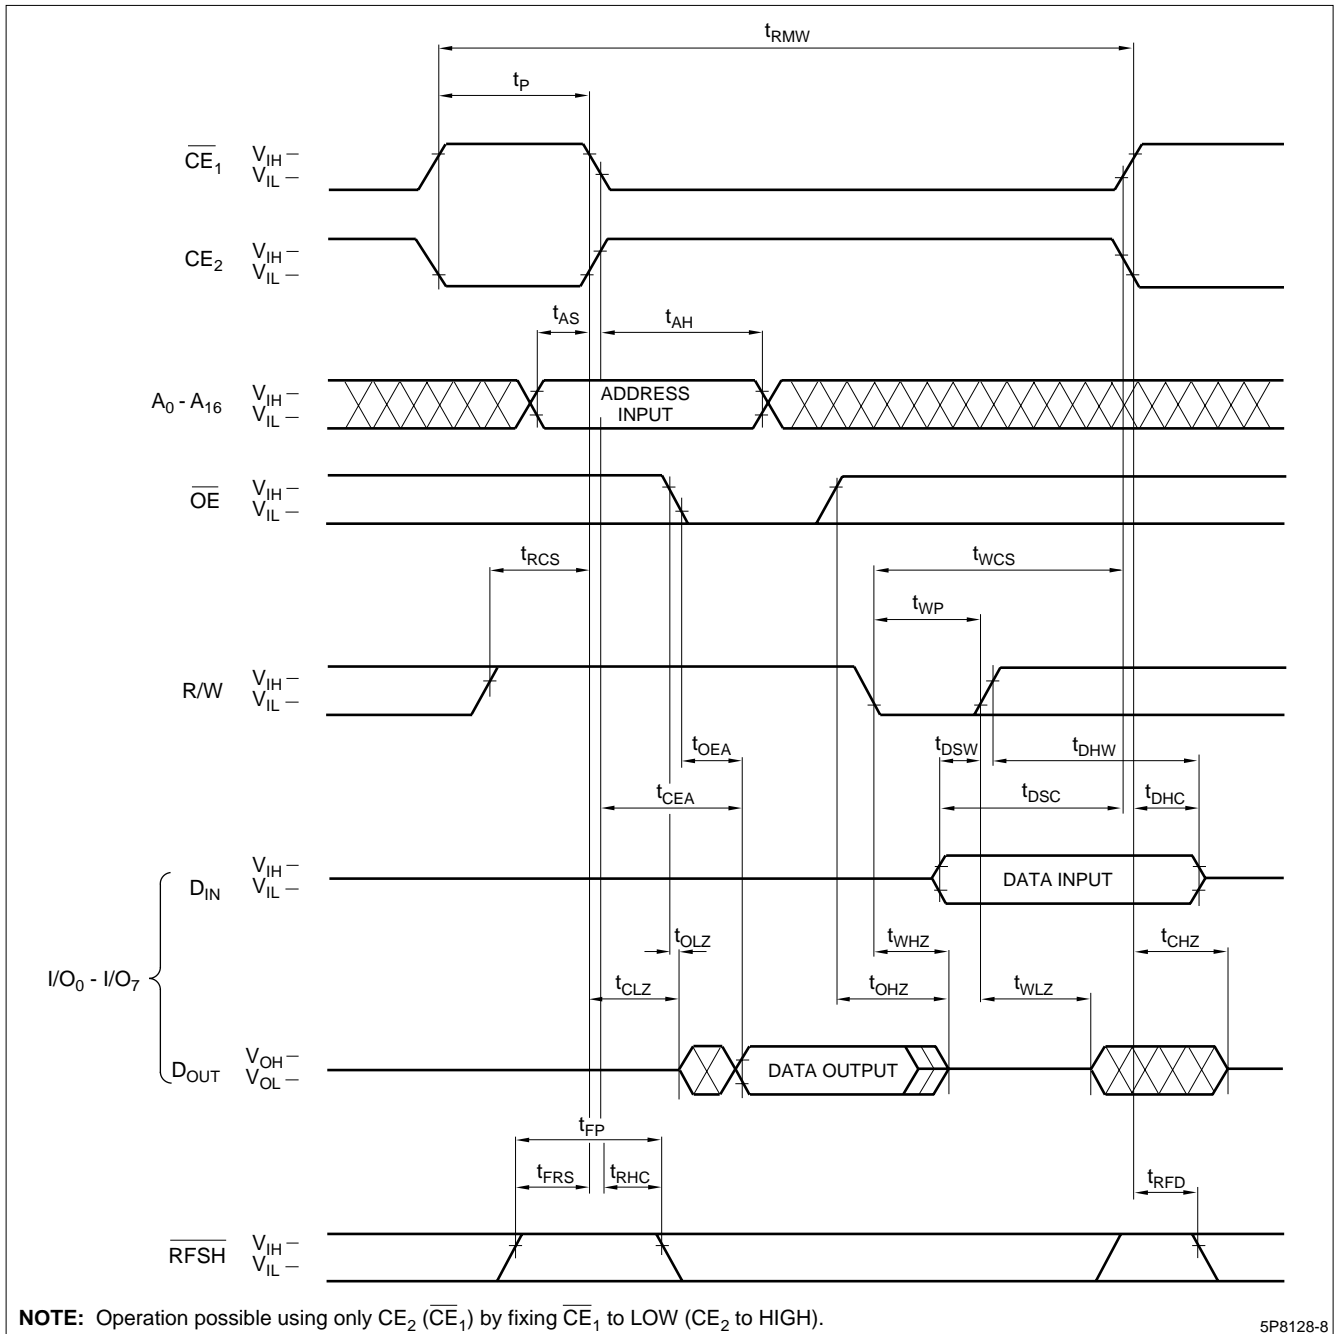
$t_{RMW}$

$t_P$

$\overline{CE}_1$ $V_{IH}$ – $V_{IL}$ –

$CE_2$ $V_{IH}$ – $V_{IL}$ –

$t_{AS}$ $t_{AH}$

$A_0$ - $A_{16}$ $V_{IH}$ – $V_{IL}$ –

ADDRESS INPUT

$\overline{OE}$ $V_{IH}$ – $V_{IL}$ –

$t_{RCS}$

$t_{WCS}$

$t_{WP}$

R/W $V_{IH}$ – $V_{IL}$ –

$t_{OEA}$

$t_{DSW}$ $t_{DHW}$

$t_{CEA}$

$t_{DSC}$ $t_{DHC}$

$D_{IN}$ $V_{IH}$ – $V_{IL}$ –

DATA INPUT

$t_{OLZ}$ $t_{WHZ}$ $t_{CHZ}$

$I/O_0$ - $I/O_7$

$t_{CLZ}$ $t_{OHZ}$ $t_{WLZ}$

$D_{OUT}$ $V_{OH}$ – $V_{OL}$ –

DATA OUTPUT

$t_{FP}$

$t_{FRS}$ $t_{RHC}$

$t_{RFD}$

$\overline{RFSH}$ $V_{IH}$ – $V_{IL}$ –

**NOTE:** Operation possible using only $CE_2$ ($\overline{CE}_1$) by fixing $\overline{CE}_1$ to LOW ($CE_2$ to HIGH).

5P8128-8